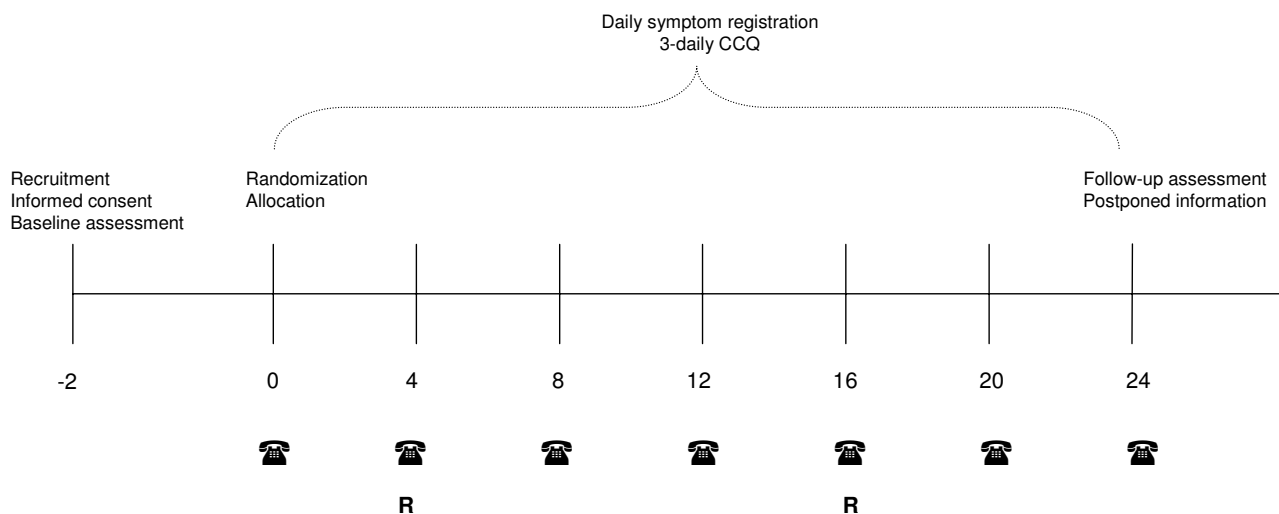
Daily symptom registration
3-daily CCQ

Recruitment
Informed consent
Baseline assessment

Randomization
Allocation

Follow-up assessment
Postponed information

-2
0
4
8
12
16
20
24

☎ ☎ ☎ ☎ ☎ ☎ ☎

R
R